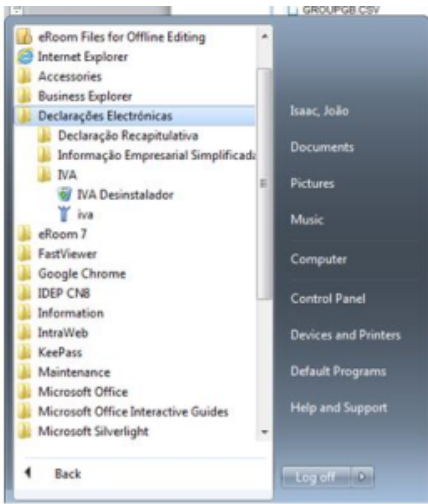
GROUPGB.CSV

eRoom Files for Offline Editing
Internet Explorer
Accessories
Business Explorer
Declarações Electrónicas
Declaração Recapitulativa
Informação Empresarial Simplificad
IVA
IVA Desinstalador
iva
eRoom 7
FastViewer
Google Chrome
IDEP CN8
Information
IntraWeb
KeePass
Maintenance
Microsoft Office
Microsoft Office Interactive Guides
Microsoft Silverlight

Back

Isaac, João
Documents
Pictures
Music
Computer
Control Panel
Devices and Printers
Default Programs
Help and Support

Log off